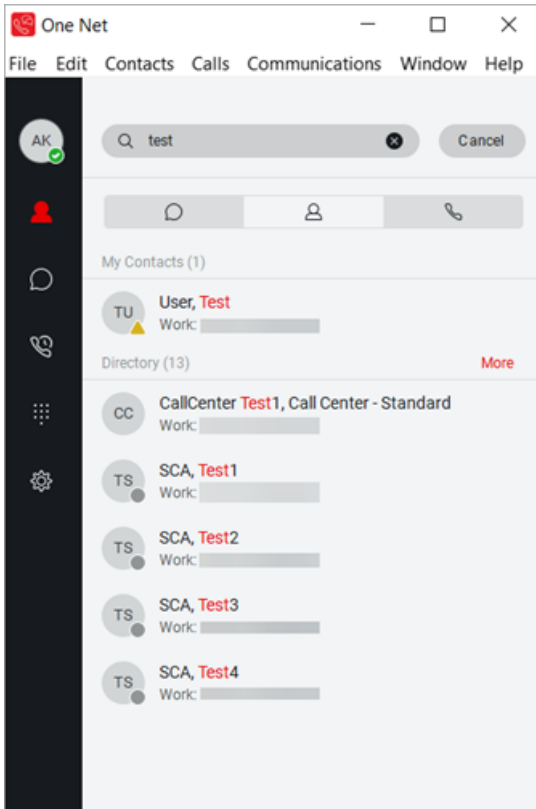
One Net

File Edit Contacts Calls Communications Window Help

AK

test

Cancel

My Contacts (1)

TU User, Test
Work:

Directory (13)

More

CC CallCenter Test1, Call Center - Standard
Work:

TS SCA, Test1
Work:

TS SCA, Test2
Work:

TS SCA, Test3
Work:

TS SCA, Test4
Work: